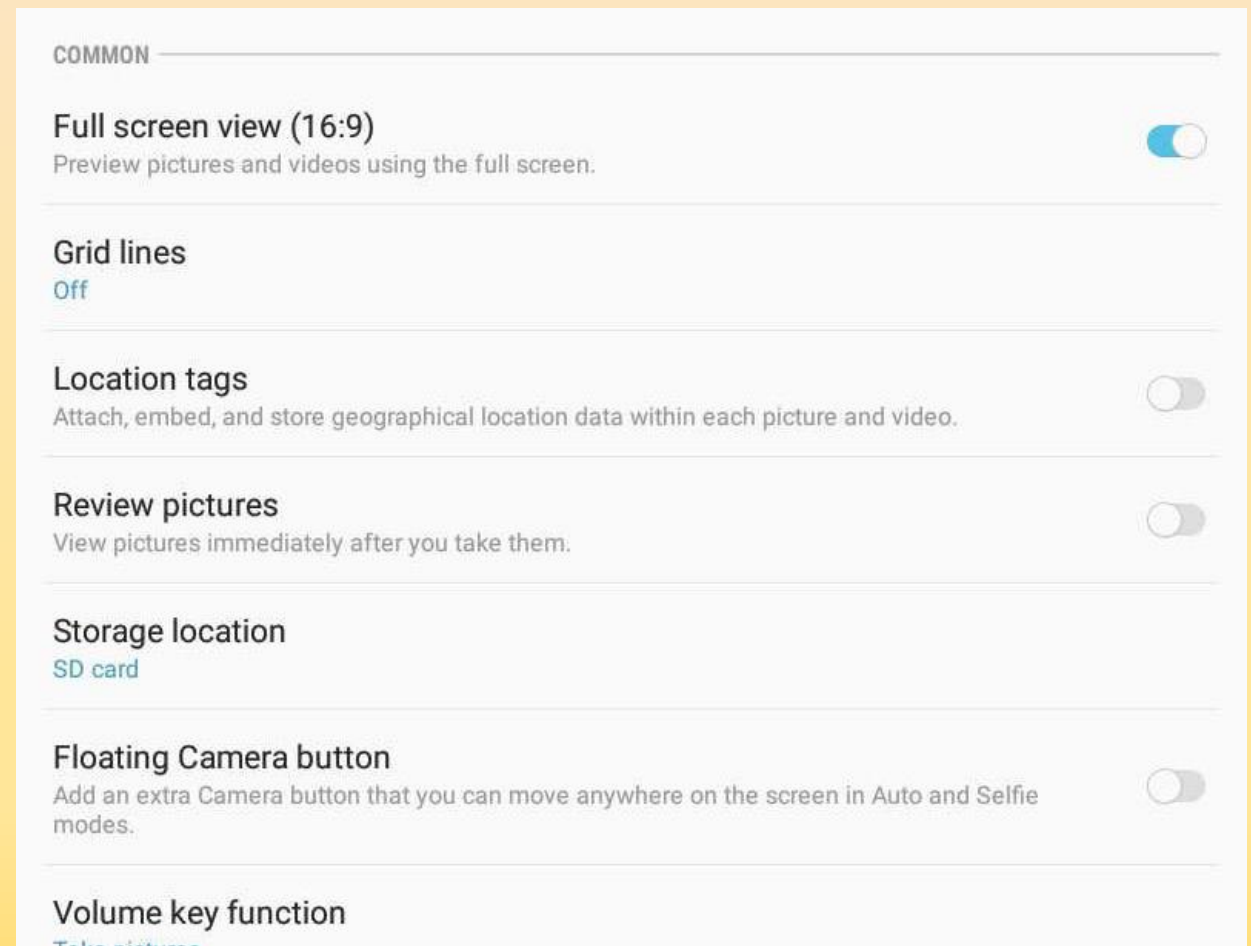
COMMON

Full screen view (16:9)
Preview pictures and videos using the full screen.

Grid lines
Off

Location tags
Attach, embed, and store geographical location data within each picture and video.

Review pictures
View pictures immediately after you take them.

Storage location
SD card

Floating Camera button
Add an extra Camera button that you can move anywhere on the screen in Auto and Selfie modes.

Volume key function
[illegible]